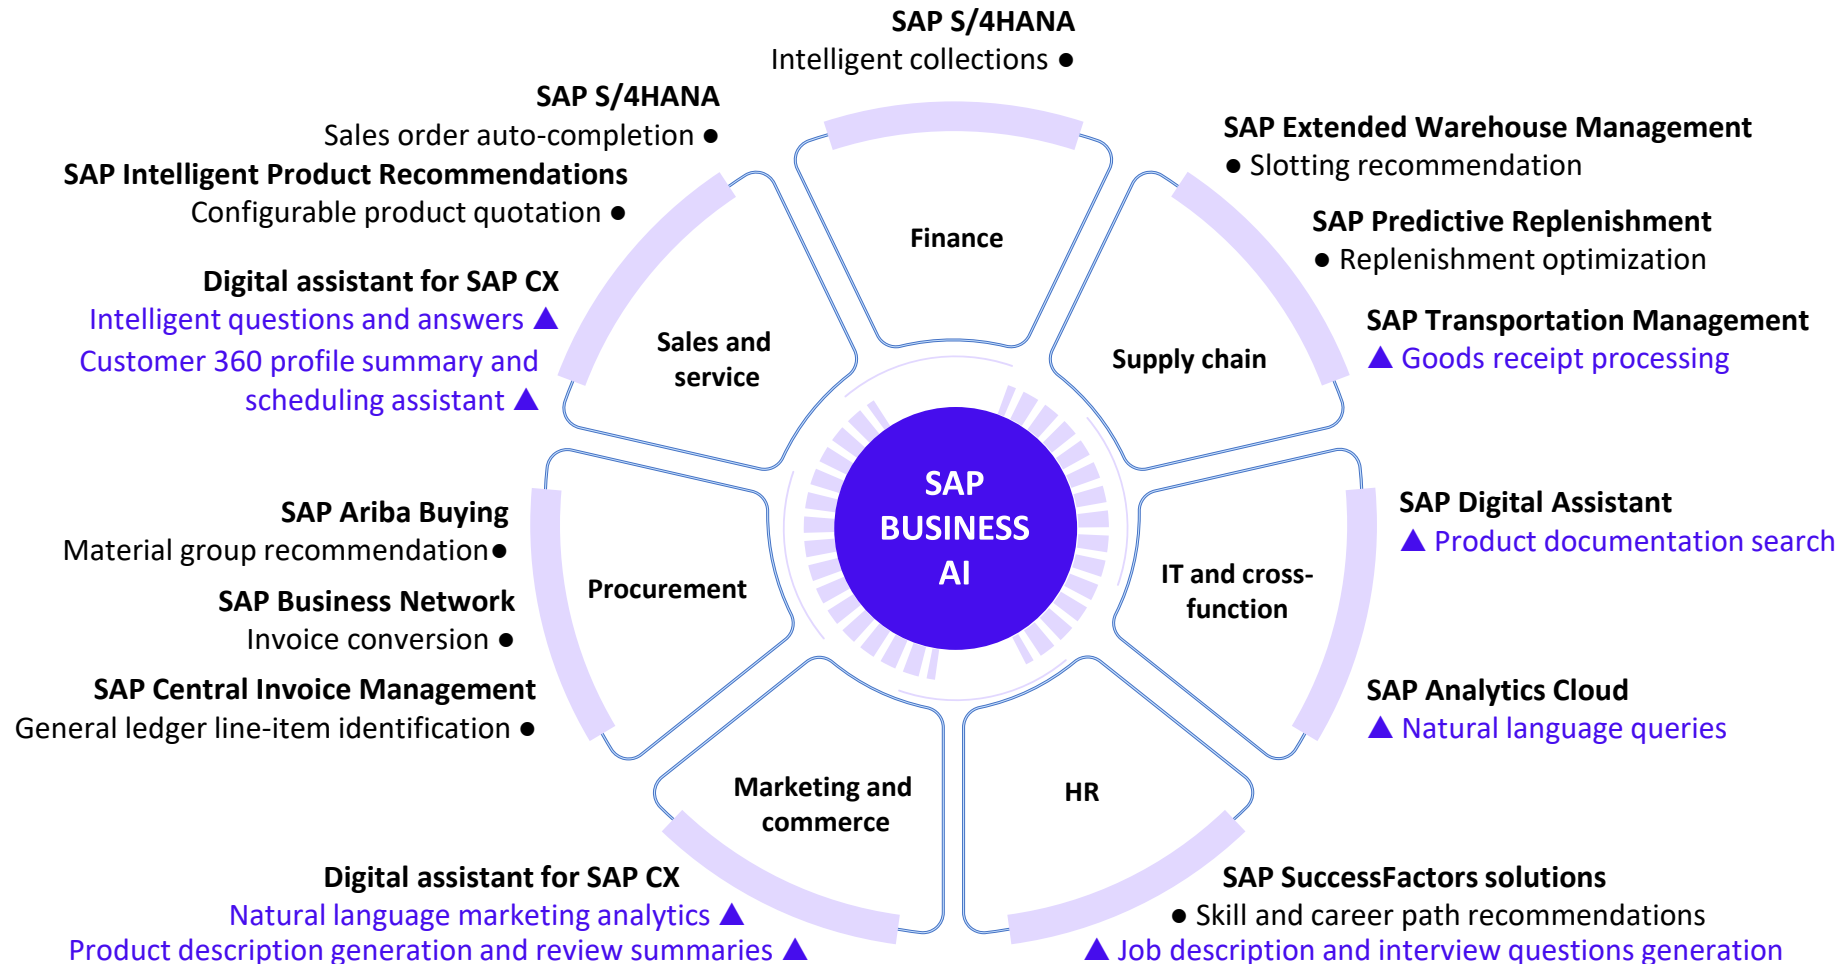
SAP S/4HANA
Intelligent collections ●

SAP S/4HANA
Sales order auto-completion ●

SAP Intelligent Product Recommendations
Configurable product quotation ●

Digital assistant for SAP CX
Intelligent questions and answers ▲
Customer 360 profile summary and scheduling assistant ▲

SAP Extended Warehouse Management
● Slotting recommendation

SAP Predictive Replenishment
● Replenishment optimization

SAP Transportation Management
▲ Goods receipt processing

Finance

Sales and service

Supply chain

SAP BUSINESS AI

Procurement

IT and cross-function

Marketing and commerce

HR

SAP Ariba Buying
Material group recommendation●

SAP Business Network
Invoice conversion ●

SAP Central Invoice Management
General ledger line-item identification ●

SAP Digital Assistant
▲ Product documentation search

SAP Analytics Cloud
▲ Natural language queries

Digital assistant for SAP CX
Natural language marketing analytics ▲
Product description generation and review summaries ▲

SAP SuccessFactors solutions
● Skill and career path recommendations
▲ Job description and interview questions generation